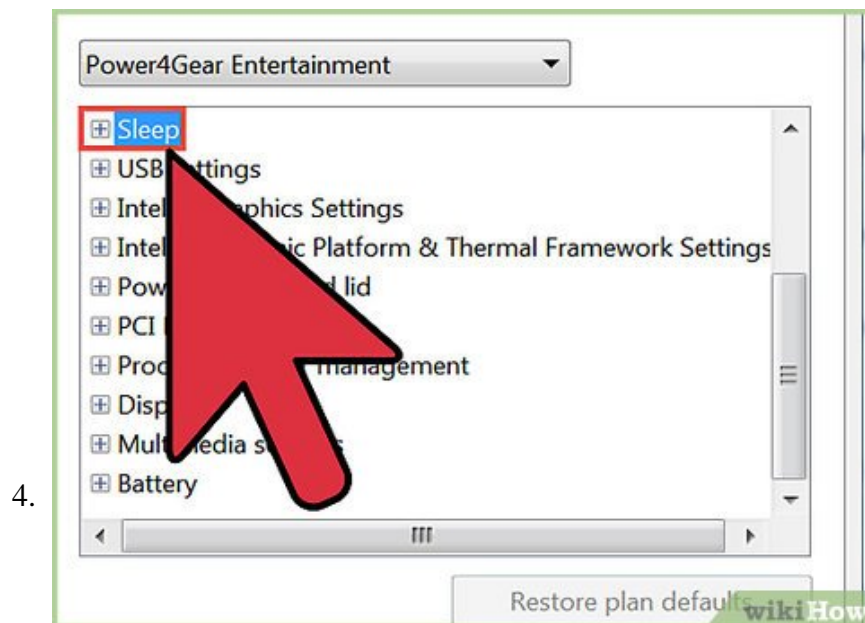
4.

Power4Gear Entertainment

⊞ Sleep
⊞ USB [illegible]ttings
⊞ Intel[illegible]phics Settings
⊞ Intel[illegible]ic Platform & Thermal Framework Settings
⊞ Pow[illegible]d lid
⊞ PCI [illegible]
⊞ Proc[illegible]management
⊞ Disp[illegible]
⊞ Mult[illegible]edia s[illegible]s
⊞ Battery

Restore plan defaults

wikiHow